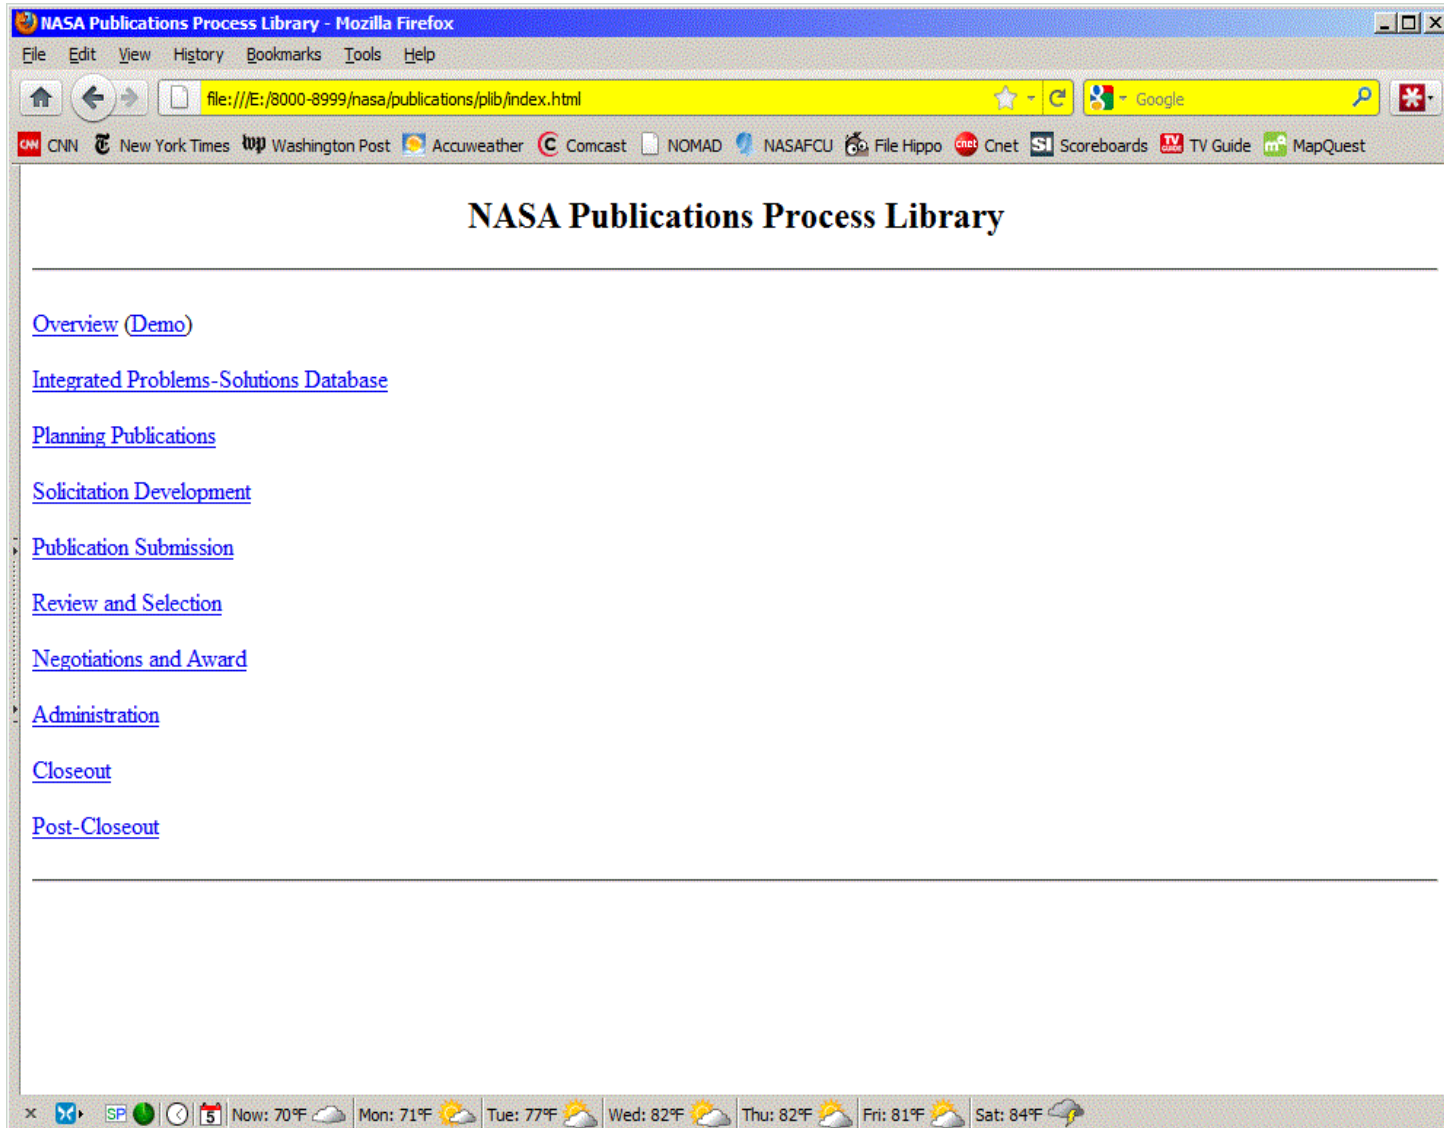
NASA Publications Process Library - Mozilla Firefox

File Edit View History Bookmarks Tools Help

file:///E:/8000-8999/nasa/publications/plib/index.html

Google

CNN New York Times Washington Post Accuweather Comcast NOMAD NASAFCU File Hippo Cnet Scoreboards TV Guide MapQuest

NASA Publications Process Library

Overview (Demo)

Integrated Problems-Solutions Database

Planning Publications

Solicitation Development

Publication Submission

Review and Selection

Negotiations and Award

Administration

Closeout

Post-Closeout

SP 5 Now: 70°F Mon: 71°F Tue: 77°F Wed: 82°F Thu: 82°F Fri: 81°F Sat: 84°F